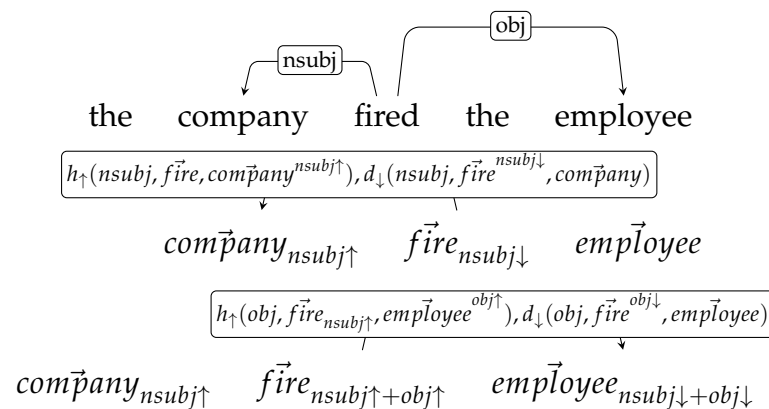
obj

nsubj

the company fired the employee

$h_{\uparrow}(nsubj, \vec{fire}, \vec{company}^{nsubj\uparrow}), d_{\downarrow}(nsubj, \vec{fire}^{nsubj\downarrow}, \vec{company})$

$\vec{company}_{nsubj\uparrow}$ $\vec{fire}_{nsubj\downarrow}$ $\vec{employee}$

$h_{\uparrow}(obj, \vec{fire}_{nsubj\uparrow}, \vec{employee}^{obj\uparrow}), d_{\downarrow}(obj, \vec{fire}^{obj\downarrow}, \vec{employee})$

$\vec{company}_{nsubj\uparrow}$ $\vec{fire}_{nsubj\uparrow+obj\uparrow}$ $\vec{employee}_{nsubj\downarrow+obj\downarrow}$